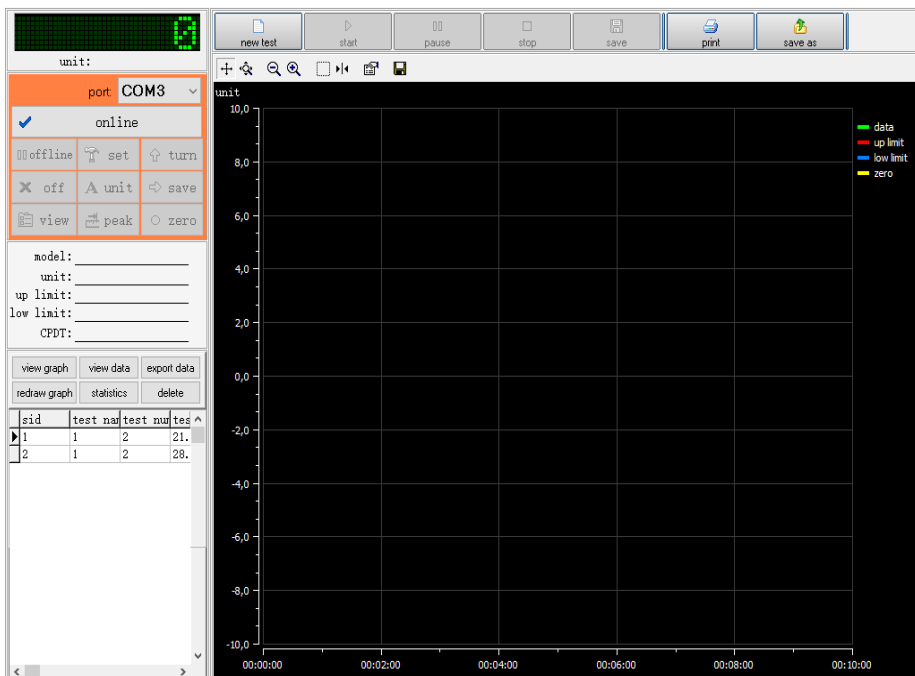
0

unit:

port: COM3

online

offline set turn
off unit save
view peak zero

model:
unit:
up limit:
low limit:
CPDT:

view graph | view data | export data
redraw graph | statistics | delete

| sid | test nar | test nur | tes |
|---|---|---|---|
| 1 | 1 | 2 | 21. |
| 2 | 1 | 2 | 28. |

new test | start | pause | stop | save | print | save as

unit

10,0
8,0
6,0
4,0
2,0
0,0
-2,0
-4,0
-6,0
-8,0
-10,0

00:00:00 00:02:00 00:04:00 00:06:00 00:08:00 00:10:00

data
up limit
low limit
zero